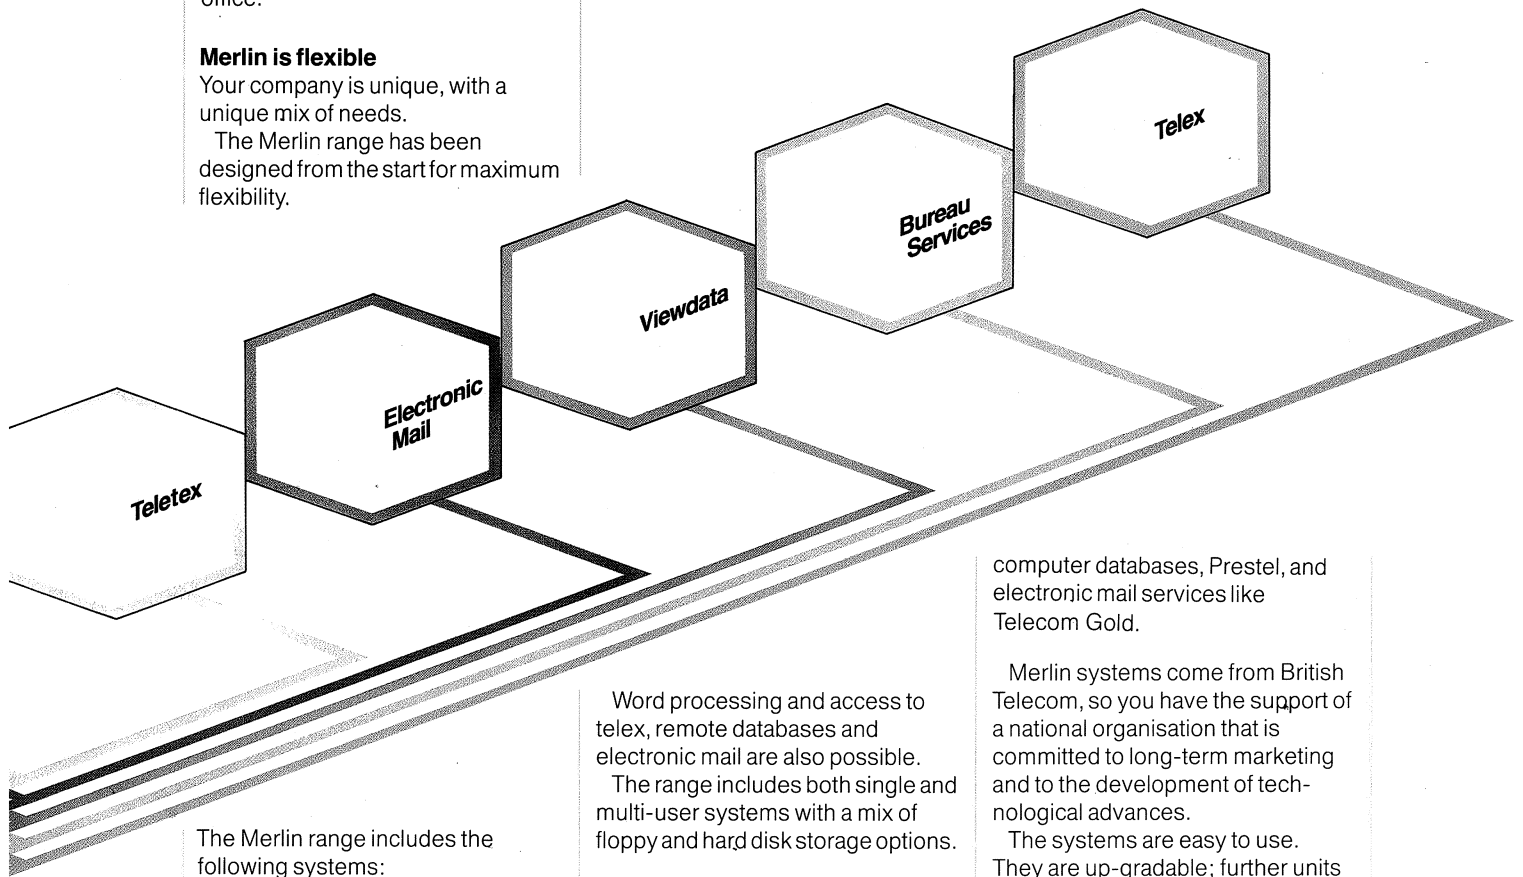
office.

**Merlin is flexible**
Your company is unique, with a unique mix of needs.
The Merlin range has been designed from the start for maximum flexibility.

Telex

Bureau Services

Viewdata

Electronic Mail

Teletex

computer databases, Prestel, and electronic mail services like Telecom Gold.

Merlin systems come from British Telecom, so you have the support of a national organisation that is committed to long-term marketing and to the development of technological advances.
The systems are easy to use. They are up-gradable; further units

Word processing and access to telex, remote databases and electronic mail are also possible.
The range includes both single and multi-user systems with a mix of floppy and hard disk storage options.

The Merlin range includes the following systems: